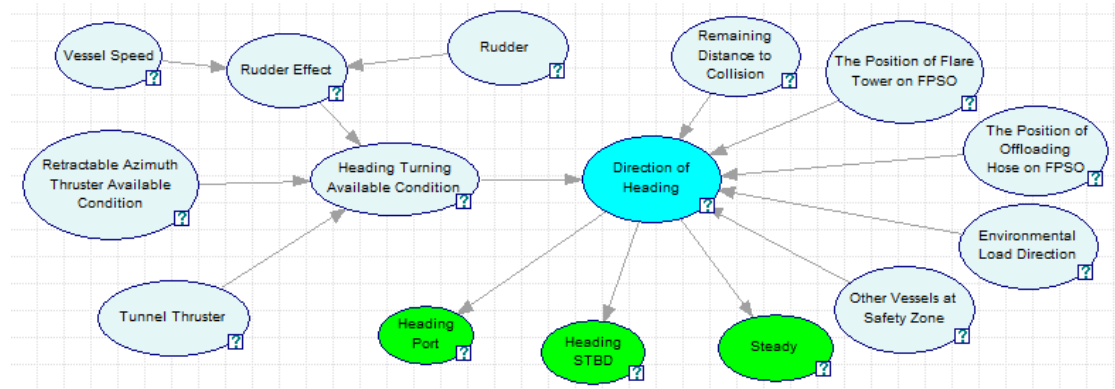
Vessel Speed ?

Rudder Effect ?

Rudder ?

Remaining Distance to Collision ?

The Position of Flare Tower on FPSO ?

Retractable Azimuth Thruster Available Condition ?

Heading Turning Available Condition ?

Direction of Heading ?

The Position of Offloading Hose on FPSO ?

Environmental Load Direction ?

Tunnel Thruster ?

Heading Port ?

Heading STBD ?

Steady ?

Other Vessels at Safety Zone ?